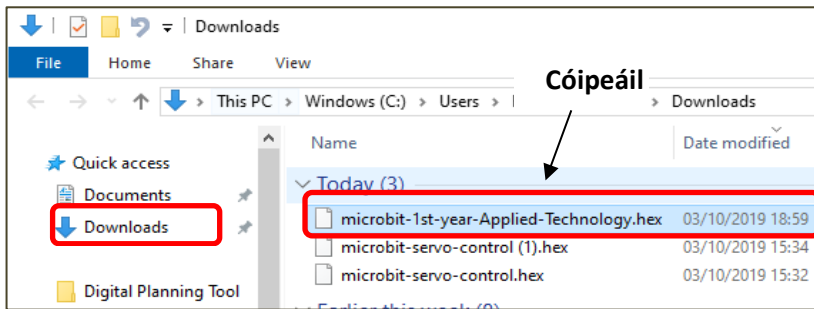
Downloads

File Home Share View

This PC > Windows (C:) > Users > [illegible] > Downloads

Cóipeáil

Quick access

Documents

Downloads

Digital Planning Tool

Name

Date modified

Today (3)

microbit-1st-year-Applied-Technology.hex 03/10/2019 18:59

microbit-servo-control (1).hex 03/10/2019 15:34

microbit-servo-control.hex 03/10/2019 15:32

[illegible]